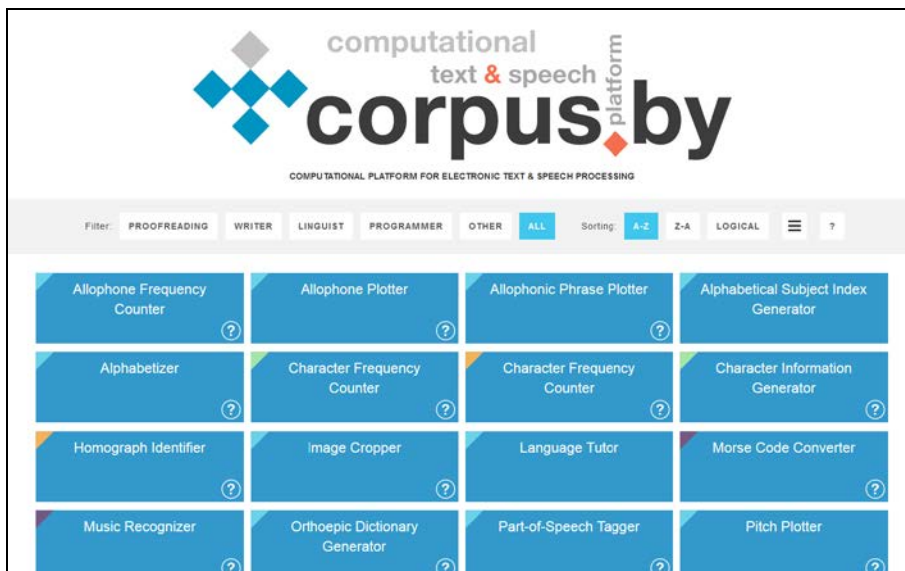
computational
text & speech
platform
corpus.by

COMPUTATIONAL PLATFORM FOR ELECTRONIC TEXT & SPEECH PROCESSING

Filter: PROOFREADING WRITER LINGUIST PROGRAMMER OTHER ALL Sorting: A-Z Z-A LOGICAL ☰ ?

Allophone Frequency Counter ?

Allophone Plotter ?

Allophonic Phrase Plotter ?

Alphabetical Subject Index Generator ?

Alphabetizer ?

Character Frequency Counter ?

Character Frequency Counter ?

Character Information Generator ?

Homograph Identifier ?

Image Cropper ?

Language Tutor ?

Morse Code Converter ?

Music Recognizer ?

Orthoepic Dictionary Generator ?

Part-of-Speech Tagger ?

Pitch Plotter ?